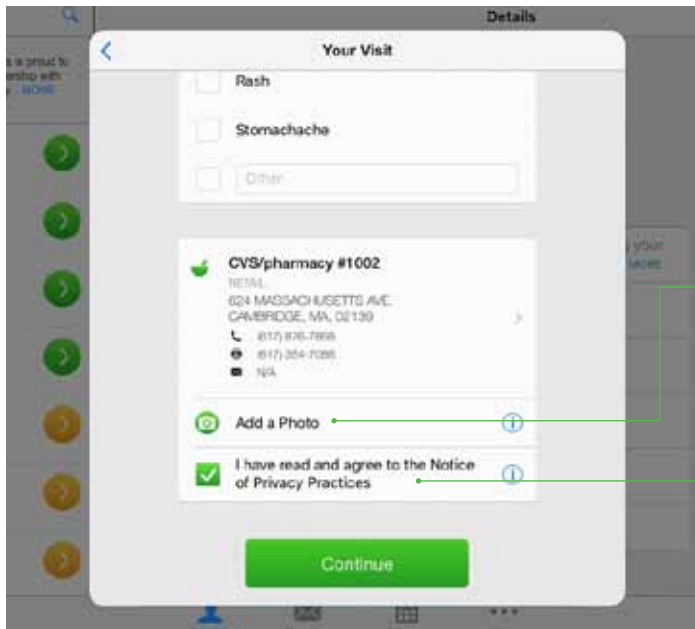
Details

s proud to
ership with
y MORE

Your Visit

Rash

Stomachache

Other

CVS/pharmacy #1002
RETAIL
624 MASSACHUSETTS AVE,
CAMBRIDGE, MA, 02139
(617) 876-7868
(617) 354-7086
N/A

Add a Photo

I have read and agree to the Notice of Privacy Practices

Continue

your
MORE